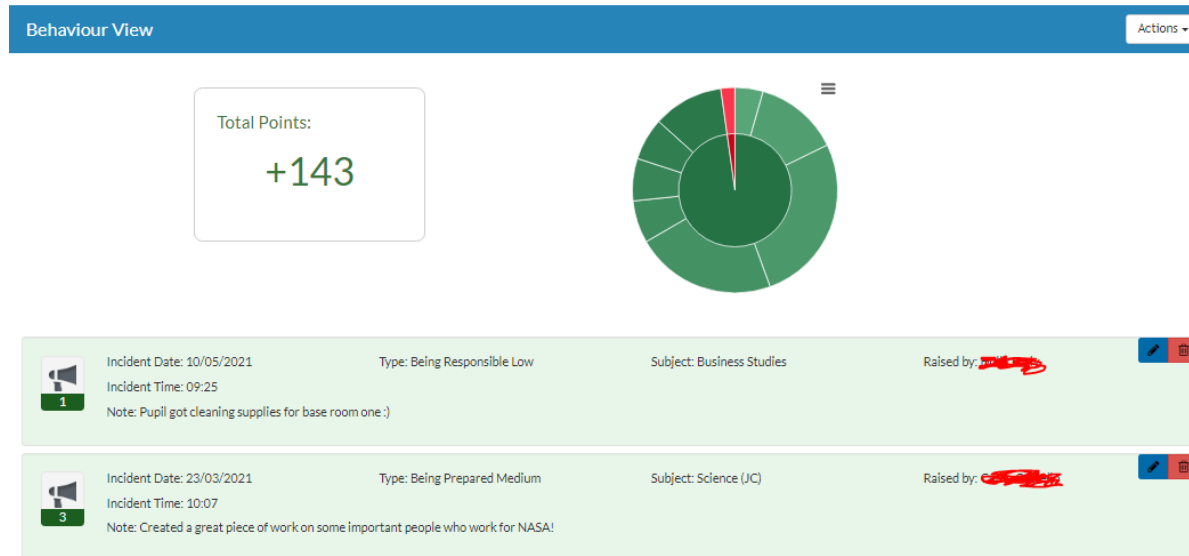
Behaviour View

Actions

Total Points:

+143

1

Incident Date: 10/05/2021
Incident Time: 09:25
Note: Pupil got cleaning supplies for base room one :)

Type: Being Responsible Low

Subject: Business Studies

Raised by: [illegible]

3

Incident Date: 23/03/2021
Incident Time: 10:07
Note: Created a great piece of work on some important people who work for NASA!

Type: Being Prepared Medium

Subject: Science (JC)

Raised by: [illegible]